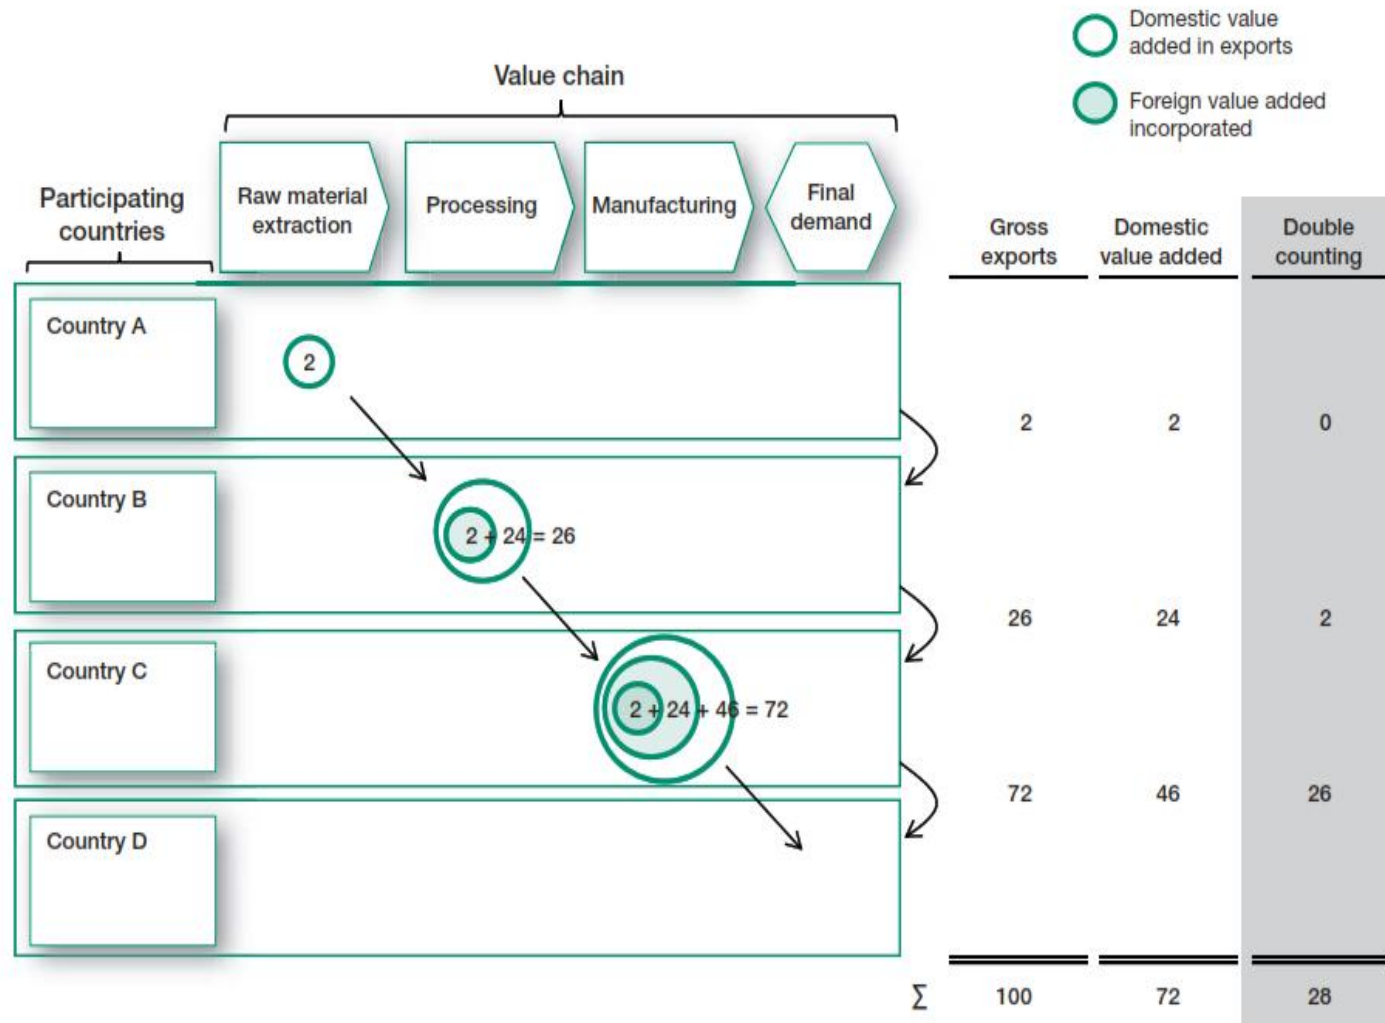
Domestic value added in exports

Foreign value added incorporated

Value chain

Participating countries

Raw material extraction

Processing

Manufacturing

Final demand

Country A

2

Country B

2 + 24 = 26

Country C

2 + 24 + 46 = 72

Country D

| Gross exports | Domestic value added | Double counting |
|---|---|---|
| 2 | 2 | 0 |
| 26 | 24 | 2 |
| 72 | 46 | 26 |
| $\sum$ 100 | 72 | 28 |